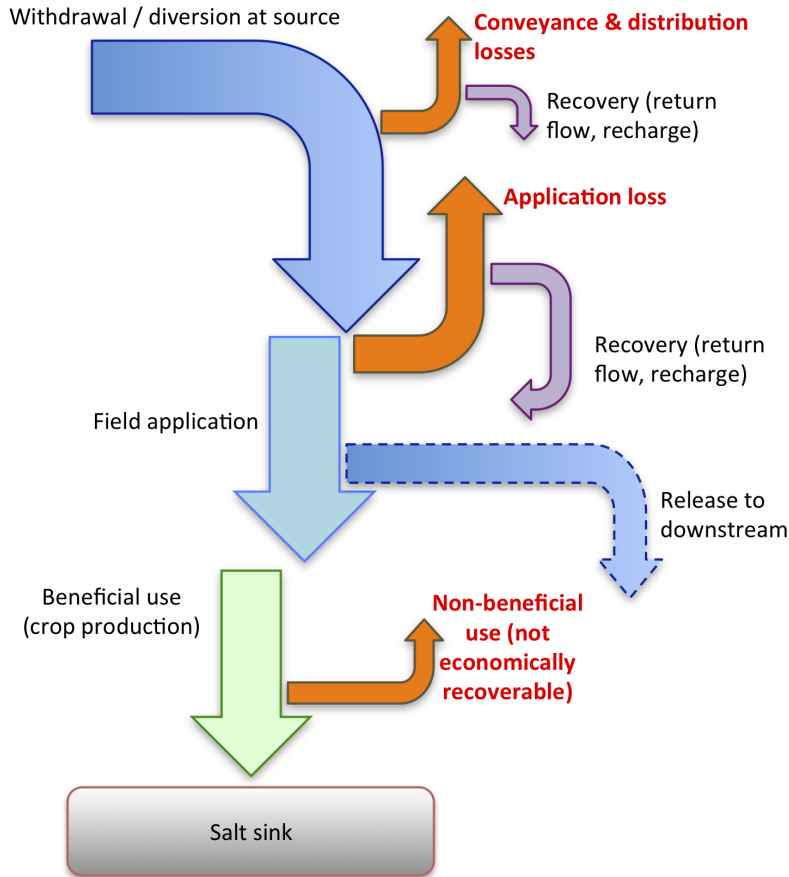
Withdrawal / diversion at source

Conveyance & distribution losses

Recovery (return flow, recharge)

Application loss

Recovery (return flow, recharge)

Field application

Release to downstream

Beneficial use (crop production)

Non-beneficial use (not economically recoverable)

Salt sink